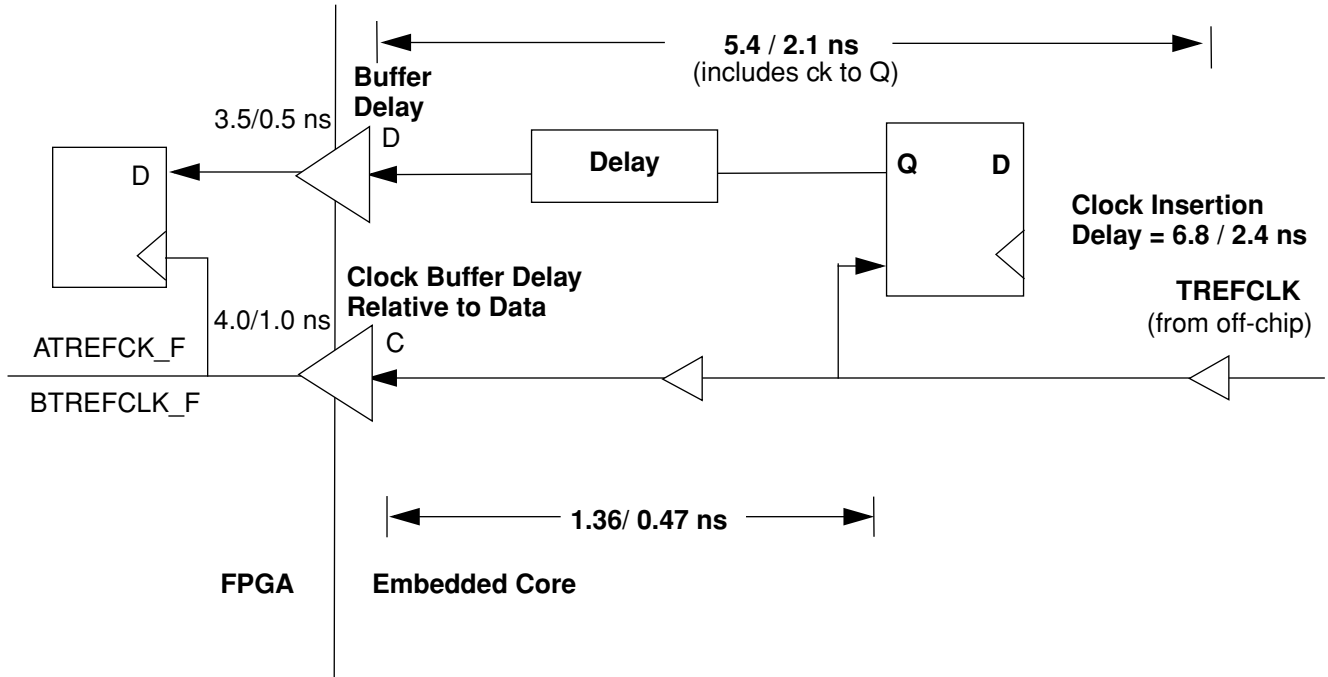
5.4 / 2.1 ns
(includes ck to Q)

Buffer Delay

3.5/0.5 ns

D

D

Delay

Q

D

Clock Insertion Delay = 6.8 / 2.4 ns

Clock Buffer Delay Relative to Data

4.0/1.0 ns

TREFCLK
(from off-chip)

ATREFCK_F

C

BTREFCLK_F

1.36/ 0.47 ns

FPGA

Embedded Core